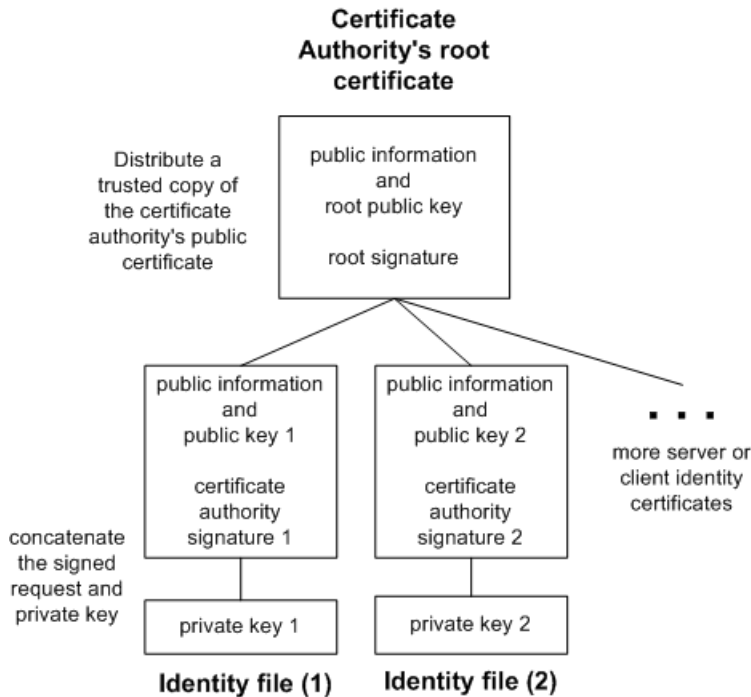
Certificate Authority's root certificate

Distribute a trusted copy of the certificate authority's public certificate

public information and root public key

root signature

public information and public key 1

certificate authority signature 1

public information and public key 2

certificate authority signature 2

. . .

more server or client identity certificates

concatenate the signed request and private key

private key 1

private key 2

Identity file (1)

Identity file (2)